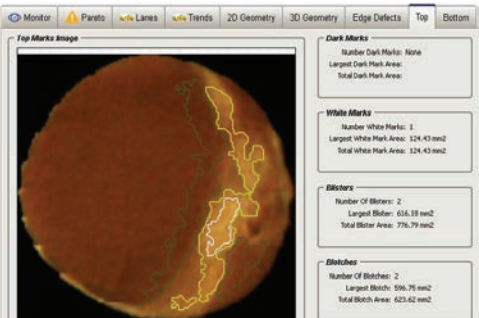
Monitor | Pareto | Lanes | Trends | 2D Geometry | 3D Geometry | Edge Defects | Top | Bottom

Top Marks Image

Dark Marks
Number Dark Marks: None
Largest Dark Mark Area:
Total Dark Mark Area:

White Marks
Number White Marks: 1
Largest White Mark Area: 124.43 mm2
Total White Mark Area: 124.43 mm2

Blisters
Number Of Blisters: 2
Largest Blister: 616.18 mm2
Total Blister Area: 776.79 mm2

Blotches
Number Of Blotches: 2
Largest Blotch: 596.75 mm2
Total Blotch Area: 623.62 mm2